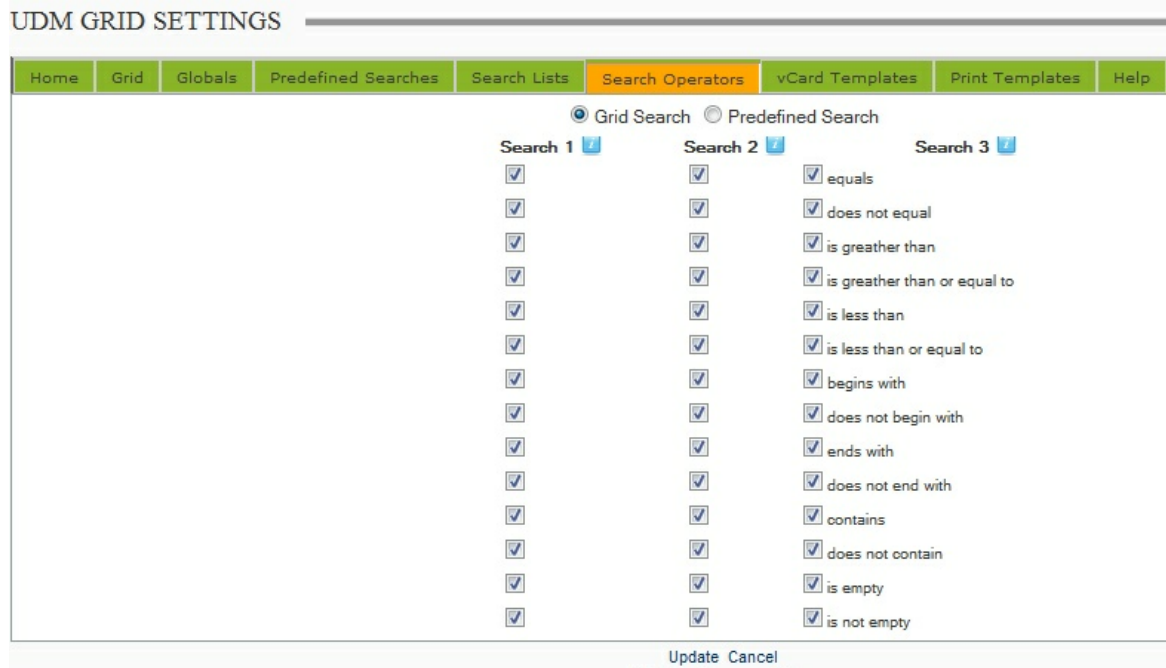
UDM GRID SETTINGS

Home | Grid | Globals | Predefined Searches | Search Lists | Search Operators | vCard Templates | Print Templates | Help

Grid Search  Predefined Search

| Search 1 | Search 2 | Search 3 |
|---|---|---|
| | | equals |
| | | does not equal |
| | | is greather than |
| | | is greather than or equal to |
| | | is less than |
| | | is less than or equal to |
| | | begins with |
| | | does not begin with |
| | | ends with |
| | | does not end with |
| | | contains |
| | | does not contain |
| | | is empty |
| | | is not empty |

Update Cancel